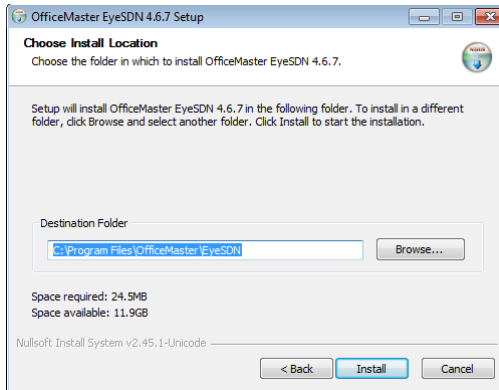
OfficeMaster EyeSDN 4.6.7 Setup

Choose Install Location

Choose the folder in which to install OfficeMaster EyeSDN 4.6.7.

Setup will install OfficeMaster EyeSDN 4.6.7 in the following folder. To install in a different folder, click Browse and select another folder. Click Install to start the installation.

Destination Folder

C:\Program Files\OfficeMaster\EyeSDN

Browse...

Space required: 24.5MB

Space available: 11.9GB

Nullsoft Install System v2.45.1-Unicode

< Back

Install

Cancel